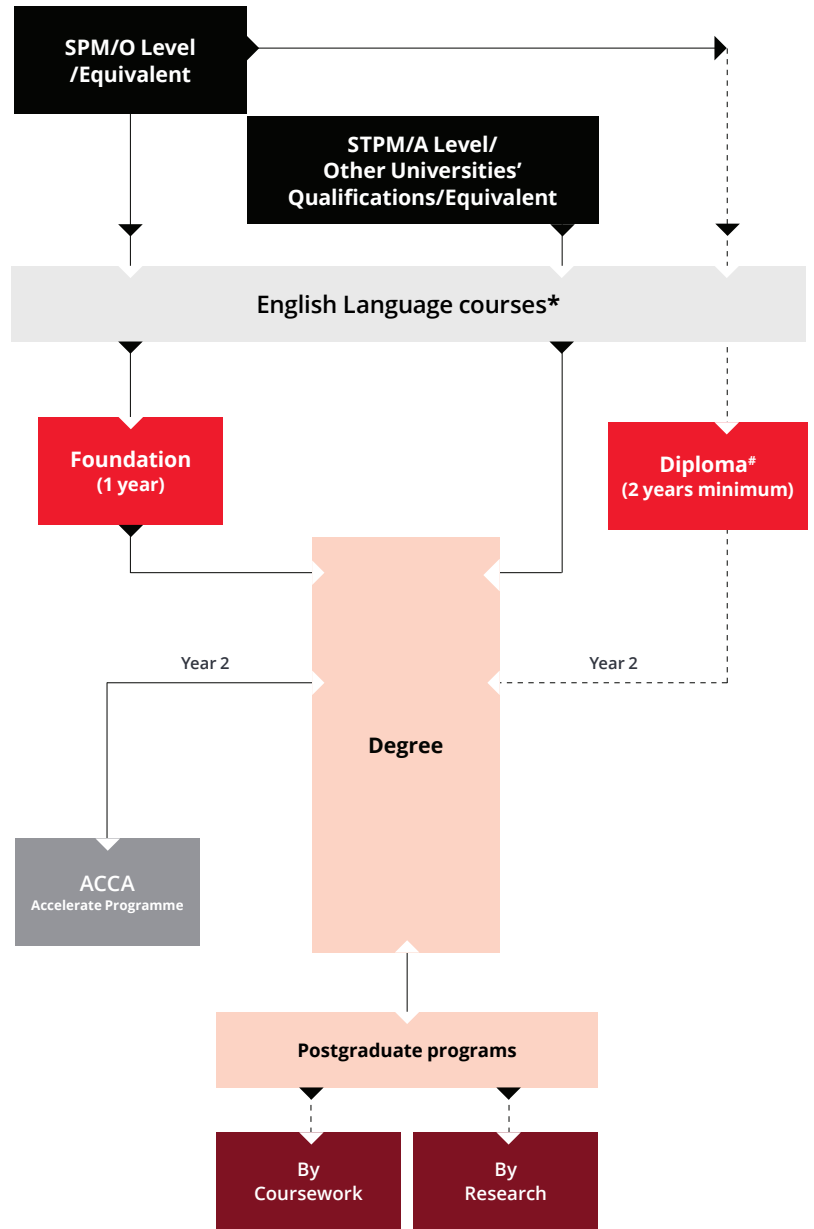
SPM/O Level /Equivalent

STPM/A Level/ Other Universities' Qualifications/Equivalent

English Language courses*

Foundation (1 year)

Diploma$^{\#}$ (2 years minimum)

Year 2

Year 2

Degree

ACCA Accelerate Programme

Postgraduate programs

By Coursework

By Research